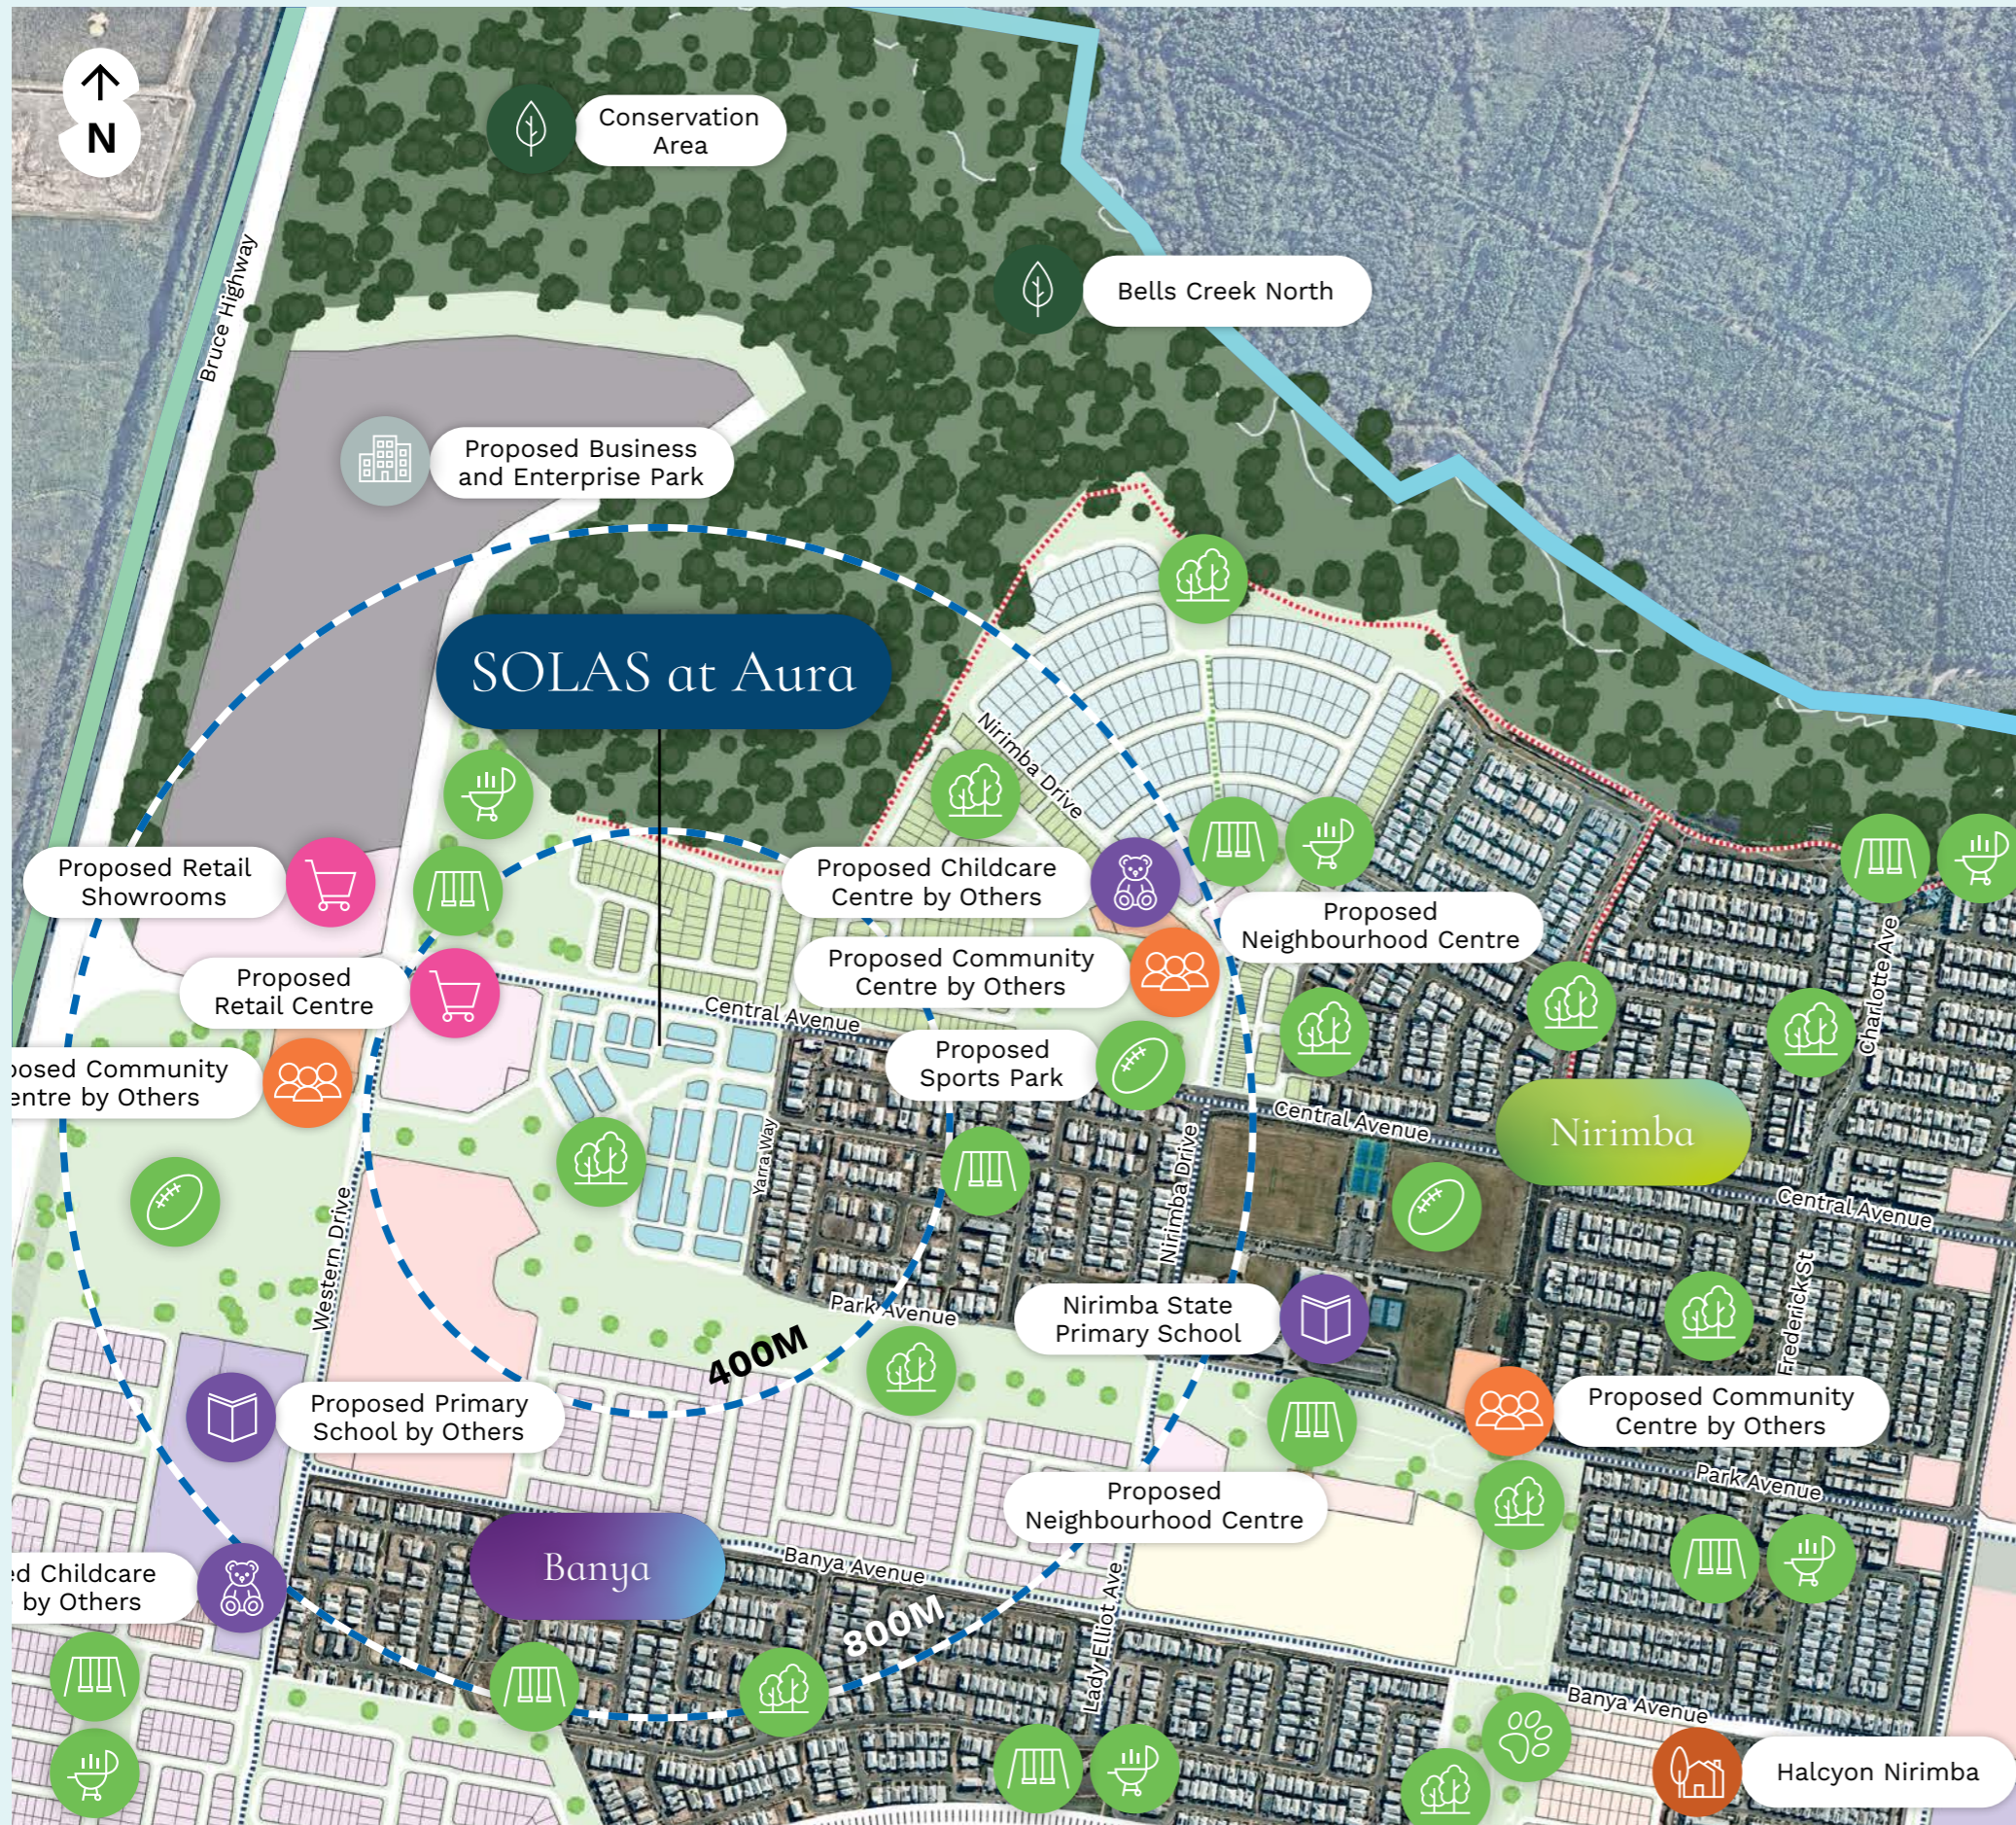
N

Conservation Area

Bells Creek North

Bruce Highway

Proposed Business and Enterprise Park

SOLAS at Aura

Nirimba Drive

Proposed Retail Showrooms

Proposed Childcare Centre by Others

Proposed Neighbourhood Centre

Proposed Retail Centre

Proposed Community Centre by Others

Central Avenue

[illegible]posed Community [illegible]entre by Others

Proposed Sports Park

Charlotte Ave

Central Avenue

Nirimba

Yarra Way

Nirimba Drive

Central Avenue

Western Drive

Park Avenue

Nirimba State Primary School

Frederick St

400M

Proposed Primary School by Others

Proposed Community Centre by Others

Park Avenue

Proposed Neighbourhood Centre

Banya

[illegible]d Childcare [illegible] by Others

Banya Avenue

800M

Lady Elliot Ave

Banya Avenue

Halcyon Nirimba